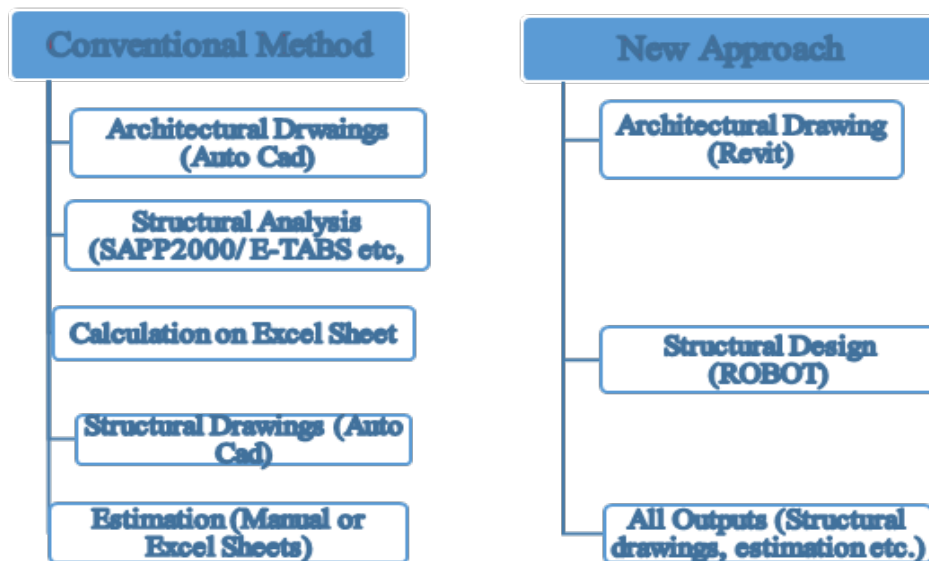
Conventional Method

Architectural Drwaings (Auto Cad)

Structural Analysis (SAPP2000/ E-TABS etc,

Calculation on Excel Sheet

Structural Drawings (Auto Cad)

Estimation (Manual or Excel Sheets)

New Approach

Architectural Drawing (Revit)

Structural Design (ROBOT)

All Outputs (Structural drawings, estimation etc.)